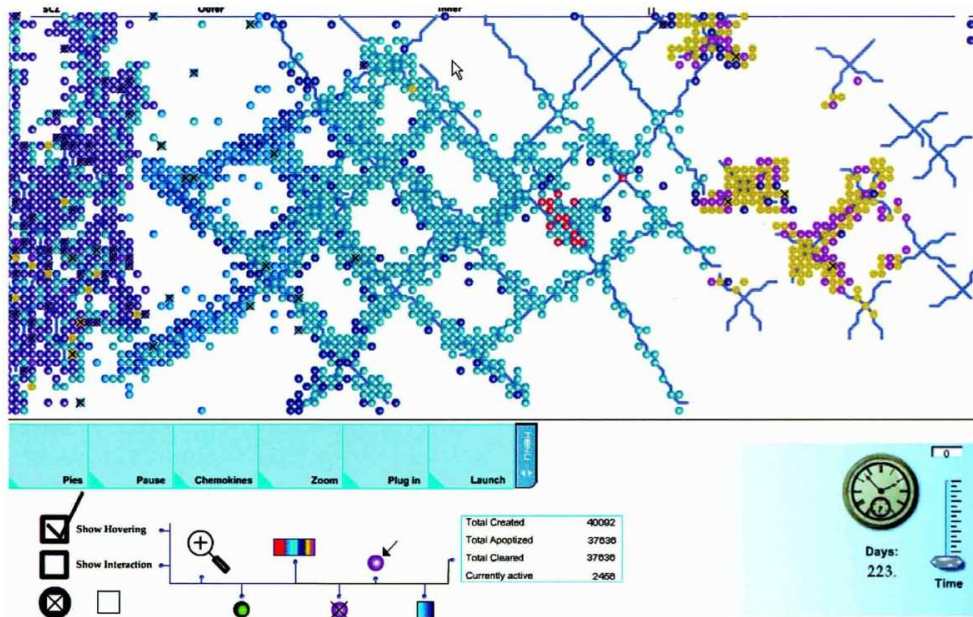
SCZ Outer Inner

Pies Pause Chemokines Zoom Plug in Launch MENU

Show Hovering

Show Interaction

| Total Created | 40092 |
|---|---|
| Total Apoptized | 37636 |
| Total Cleared | 37636 |
| Currently active | 2456 |

0

Days:
223.

Time